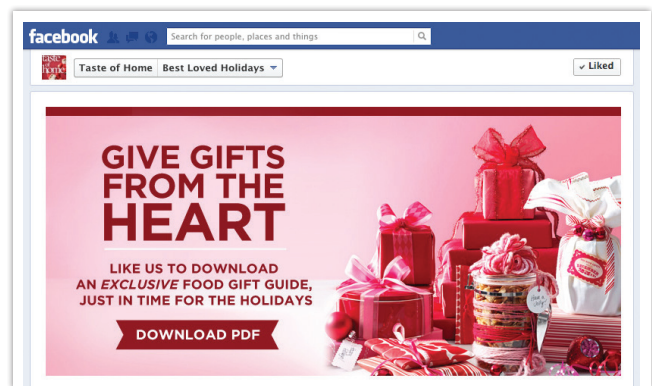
facebook

Search for people, places and things

taste of home

Taste of Home

Best Loved Holidays

✓ Liked

GIVE GIFTS FROM THE HEART

LIKE US TO DOWNLOAD AN EXCLUSIVE FOOD GIFT GUIDE, JUST IN TIME FOR THE HOLIDAYS

DOWNLOAD PDF